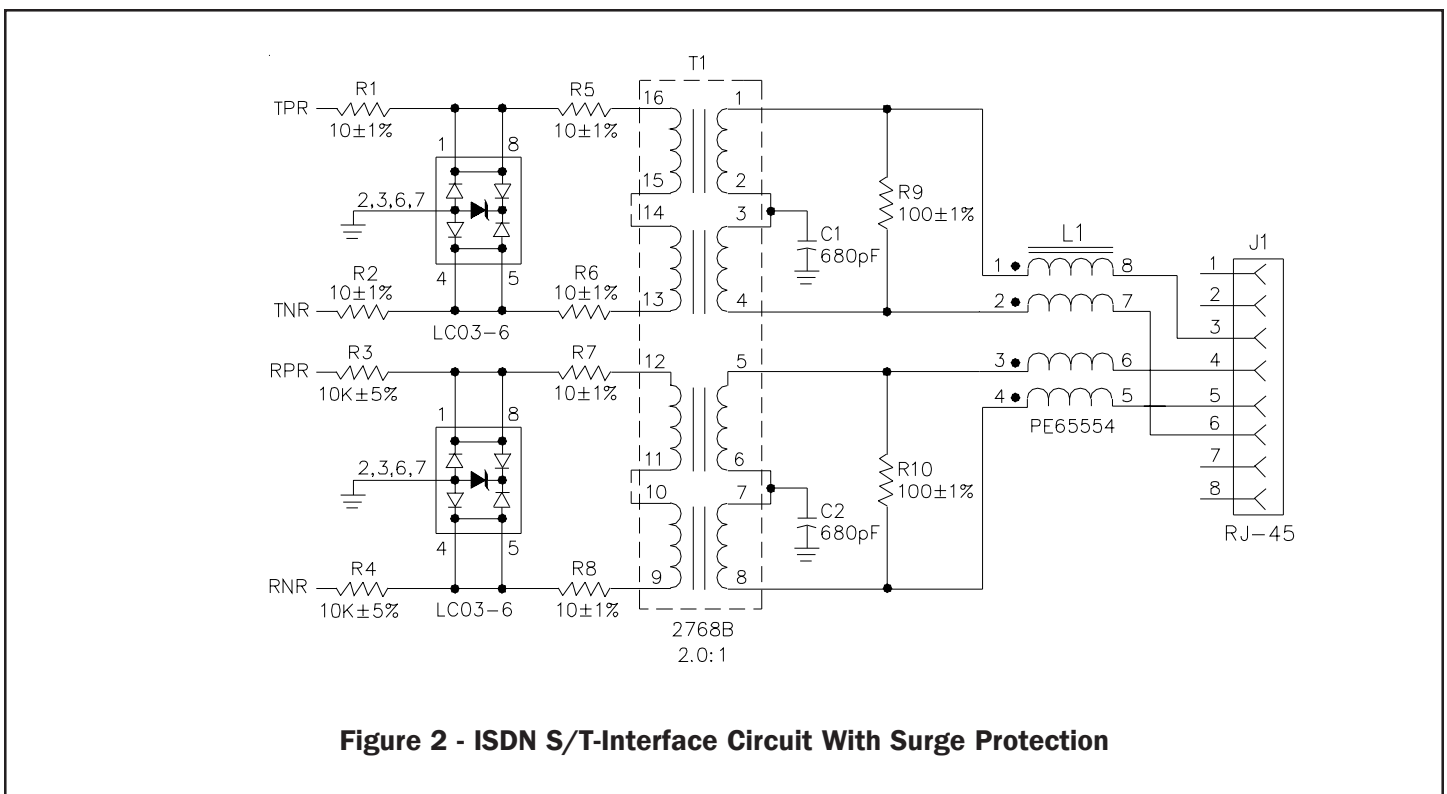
T1

TPR
R1
10±1%

1
8
2,3,6,7

4
5

R5
10±1%

16
15
14
13

1
2
3
4

C1
680pF

R9
100±1%

L1
1
8
2
7
3
6
4
5
PE65554

J1
1
2
3
4
5
6
7
8
RJ-45

R2
10±1%
TNR
LC03-6
R6
10±1%

RPR
R3
10K±5%
R7
10±1%
12
5

1
8
2,3,6,7
4
5

11
10
6
7

C2
680pF

R10
100±1%

RNR
R4
10K±5%
LC03-6
R8
10±1%
9
8

2768B
2.0:1

Figure 2 - ISDN S/T-Interface Circuit With Surge Protection